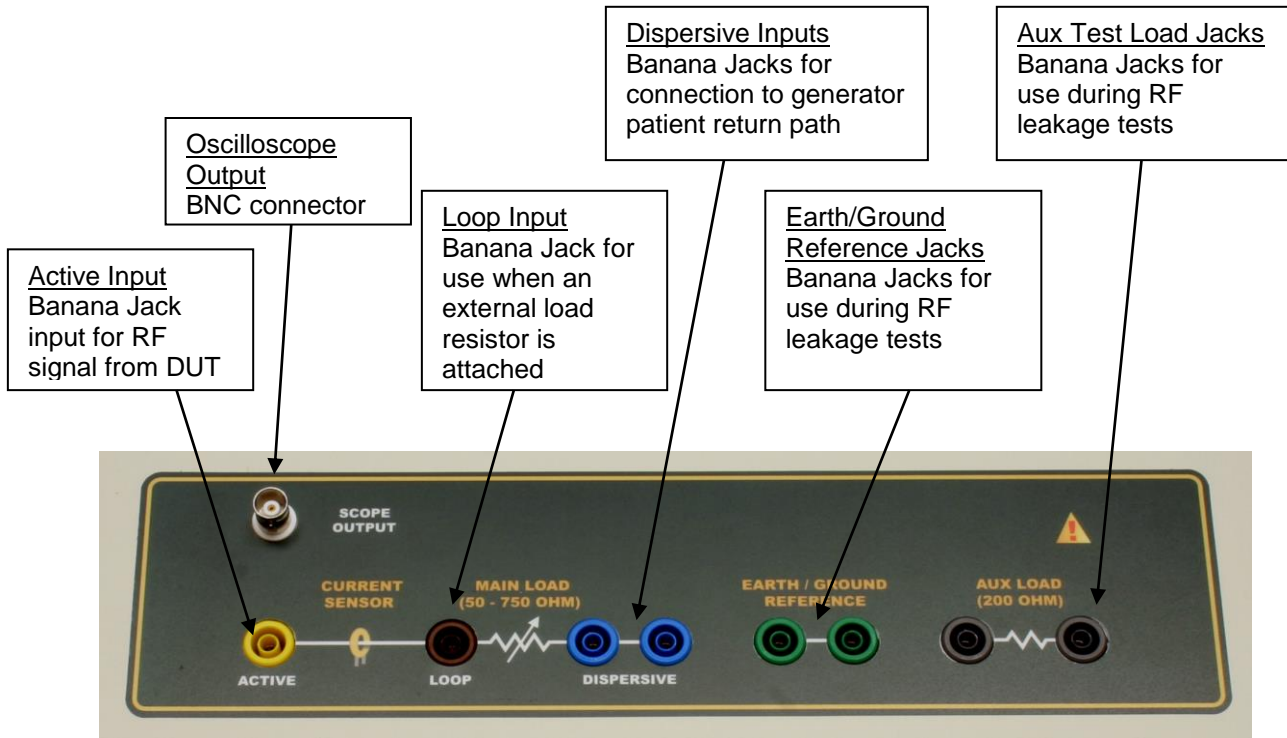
Dispersive Inputs
Banana Jacks for connection to generator patient return path

Aux Test Load Jacks
Banana Jacks for use during RF leakage tests

Oscilloscope Output
BNC connector

Loop Input
Banana Jack for use when an external load resistor is attached

Earth/Ground Reference Jacks
Banana Jacks for use during RF leakage tests

Active Input
Banana Jack input for RF signal from DUT

SCOPE OUTPUT

CURRENT SENSOR

MAIN LOAD (50 - 750 OHM)

EARTH / GROUND REFERENCE

AUX LOAD (200 OHM)

ACTIVE

LOOP

DISPERSIVE